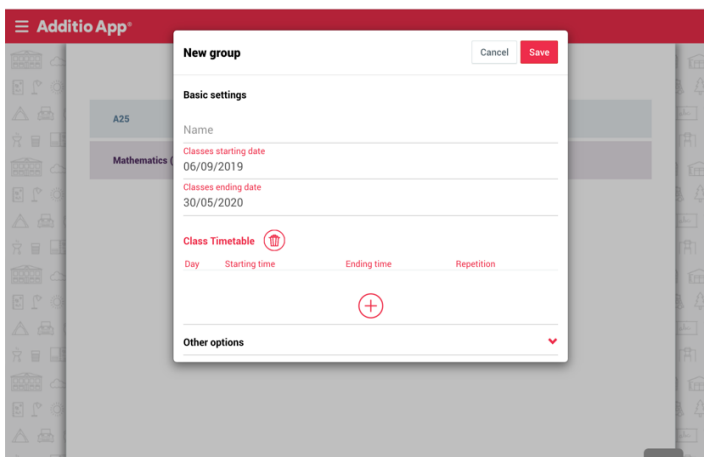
Additio App®

A25

Mathematics (

New group

Cancel

Save

Basic settings

Name

Classes starting date

06/09/2019

Classes ending date

30/05/2020

Class Timetable

| Day | Starting time | Ending time | Repetition |
|---|---|---|---|

Other options